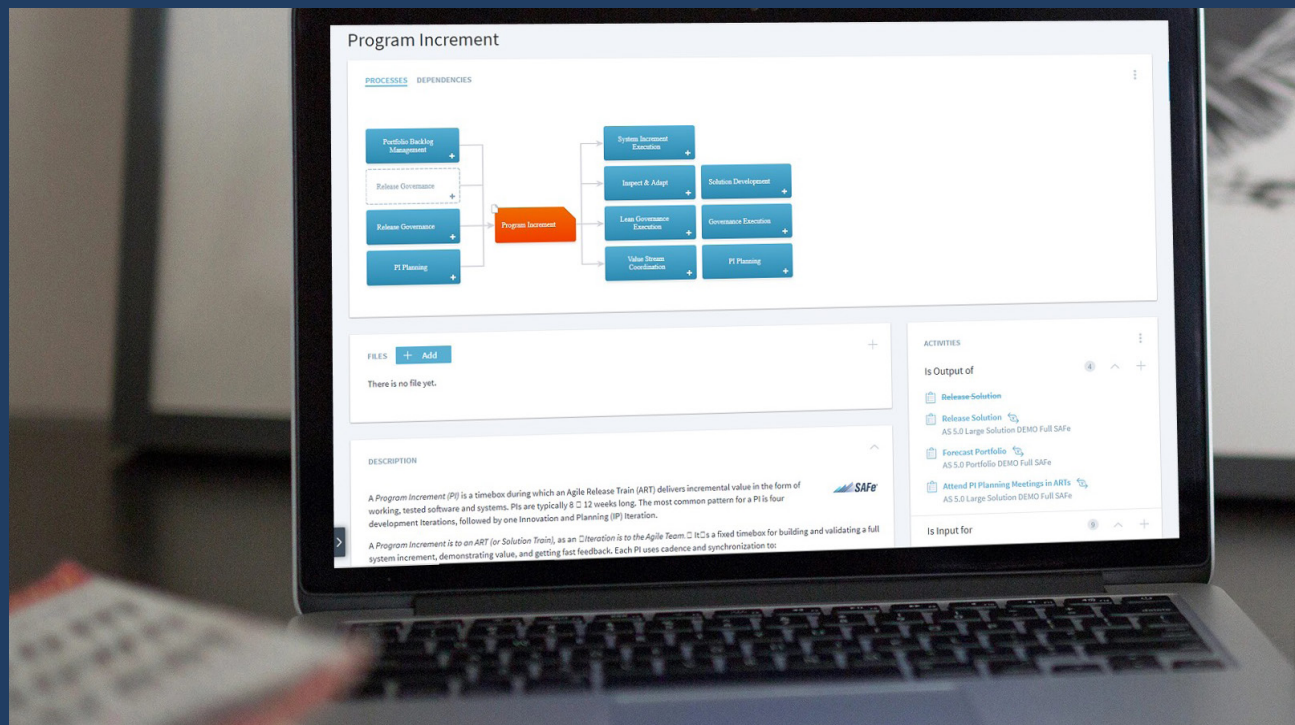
Program Increment

PROCESSES DEPENDENCIES

Portfolio Backlog Management

Release Governance

Release Governance

PI Planning

Program Increment

System Increment Execution

Inspect & Adapt

Solution Development

Lean Governance Execution

Governance Execution

Value Stream Coordination

PI Planning

FILES + Add

There is no file yet.

DESCRIPTION

SAFe

A Program Increment (PI) is a timebox during which an Agile Release Train (ART) delivers incremental value in the form of working, tested software and systems. PIs are typically 8 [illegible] 12 weeks long. The most common pattern for a PI is four development Iterations, followed by one Innovation and Planning (IP) Iteration.

A Program Increment is to an ART (or Solution Train), as an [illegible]Iteration is to the Agile Team.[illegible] It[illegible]s a fixed timebox for building and validating a full system increment, demonstrating value, and getting fast feedback. Each PI uses cadence and synchronization to:

ACTIVITIES

Is Output of 4

Release Solution

Release Solution
AS 5.0 Large Solution DEMO Full SAFe

Forecast Portfolio
AS 5.0 Portfolio DEMO Full SAFe

Attend PI Planning Meetings in ARTs
AS 5.0 Large Solution DEMO Full SAFe

Is Input for 9